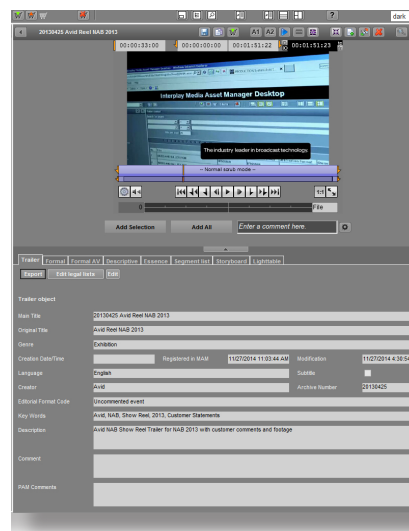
dark

20130425 Avid Reel NAB 2013

00:00:33:00

00:00:00:00

00:01:51:22

00:01:51:23

A1 A2

Interplay Media Asset Manager Desktop

The industry leader in broadcast technology.

-- Normal scrub mode --

0

File

Add Selection

Add All

Enter a comment here.

Trailer | Formal | Formal AV | Descriptive | Essence | Segment list | Storyboard | Lighttable

Export | Edit legal lists | Edit

Trailer object

| | | | | | |
|---|---|---|---|---|---|
| Main Title | 20130425 Avid Reel NAB 2013 | | | | |
| Original Title | Avid Reel NAB 2013 | | | | |
| Genre | Exhibition | | | | |
| Creation Date/Time | | Registered in MAM | 11/27/2014 11:03:44 AM | Modification | 11/27/2014 4:30:5 |
| Language | English | | | Subtitle | |
| Creator | Avid | | | Archive Number | 20130425 |
| Editorial Format Code | Uncommented event | | | | |
| Key Words | Avid, NAB, Show Reel, 2013, Customer Statements | | | | |
| Description | Avid NAB Show Reel Trailer for NAB 2013 with customer comments and footage | | | | |
| Comment | | | | | |
| PAM Comments | | | | | |